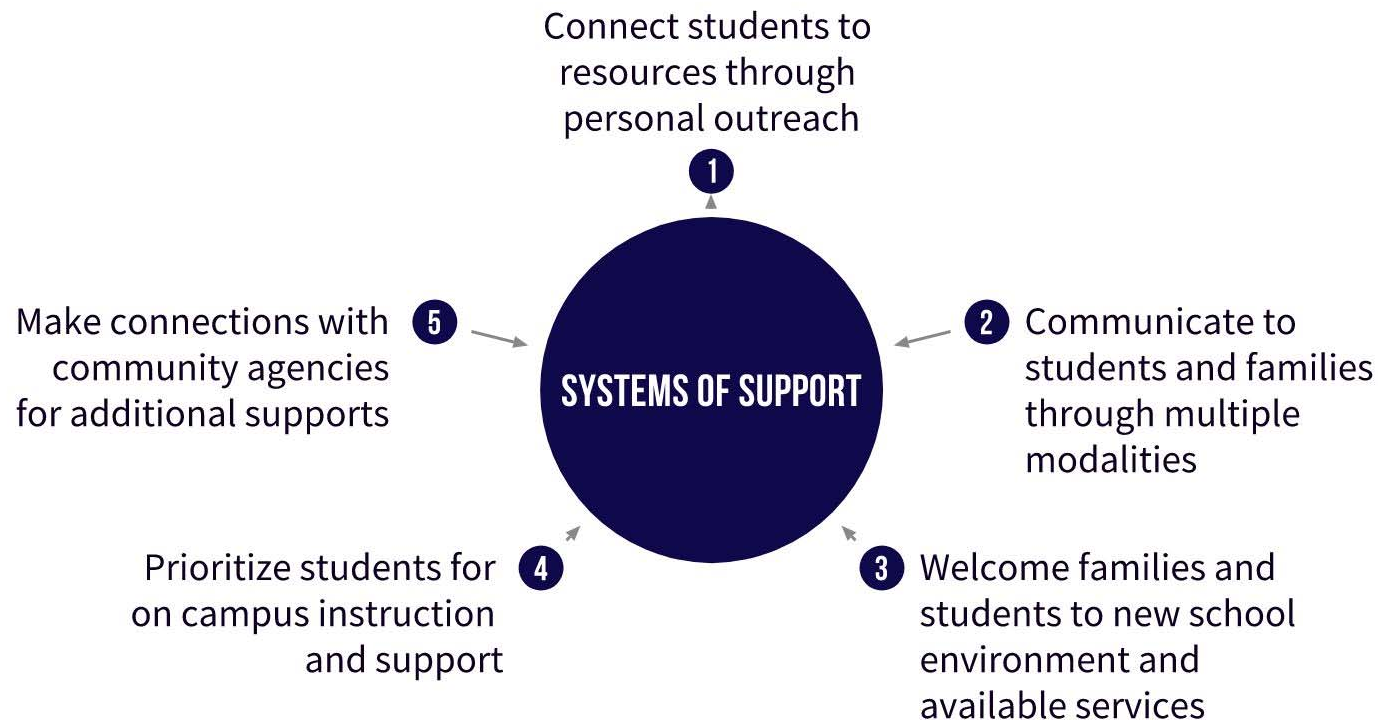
Connect students to resources through personal outreach

1

Make connections with community agencies for additional supports

5

SYSTEMS OF SUPPORT

2

Communicate to students and families through multiple modalities

Prioritize students for on campus instruction and support

4

3

Welcome families and students to new school environment and available services